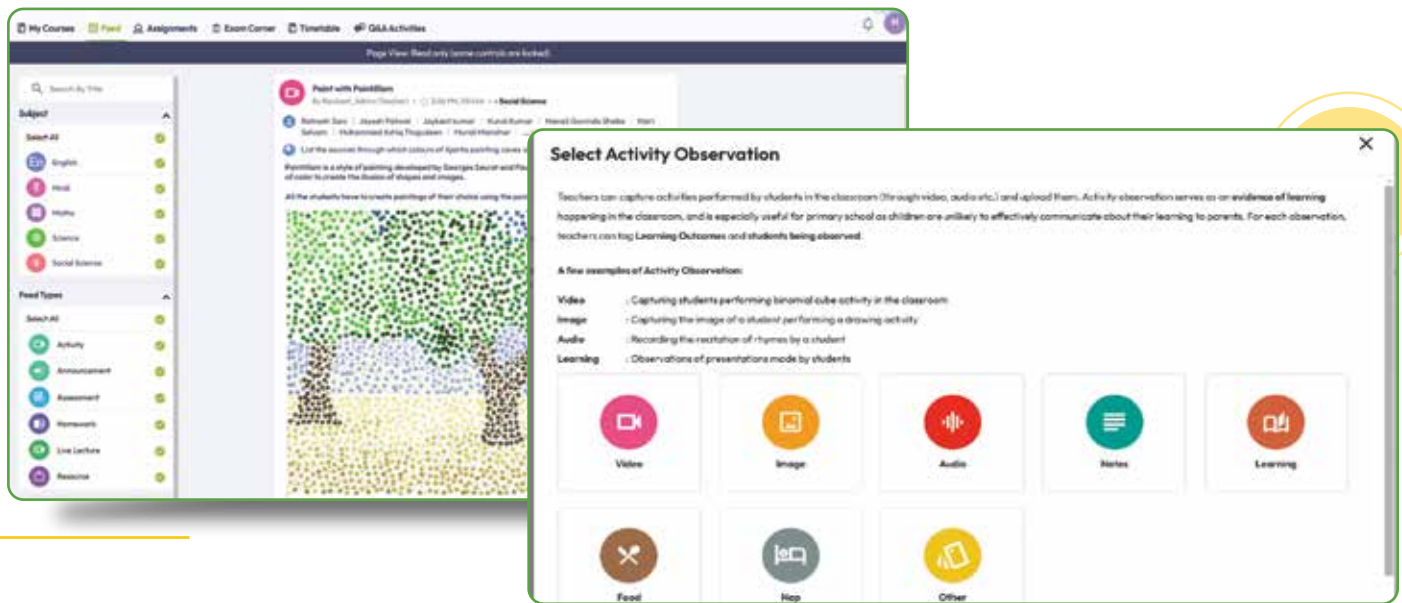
My Courses Feed Assignments Exam Corner Timetable Q&A Activities

Page View: Read only (some controls are locked)

Search By Title

Subject

Select All

English

Hindi

Maths

Science

Social Science

Feed Types

Select All

Activity

Announcement

Assessment

Homework

Live Lecture

Resource

Paint with Pointillism

By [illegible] • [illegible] • Social Science

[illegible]

List the sources through which colours of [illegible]

Pointillism is a style of painting developed by Georges Seurat and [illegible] of color to create the illusion of shapes and images.

All the students have to create paintings of their choice using the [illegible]

Select Activity Observation

Teachers can capture activities performed by students in the classroom (through video, audio etc.) and upload them. Activity observation serves as an evidence of learning happening in the classroom, and is especially useful for primary school as children are unlikely to effectively communicate about their learning to parents. For each observation, teachers can tag Learning Outcomes and students being observed.

A few examples of Activity Observation:

Video : Capturing students performing binomial cube activity in the classroom
Image : Capturing the image of a student performing a drawing activity
Audio : Recording the recitation of rhymes by a student
Learning : Observations of presentations made by students

Video

Image

Audio

Notes

Learning

Food

Nap

Other